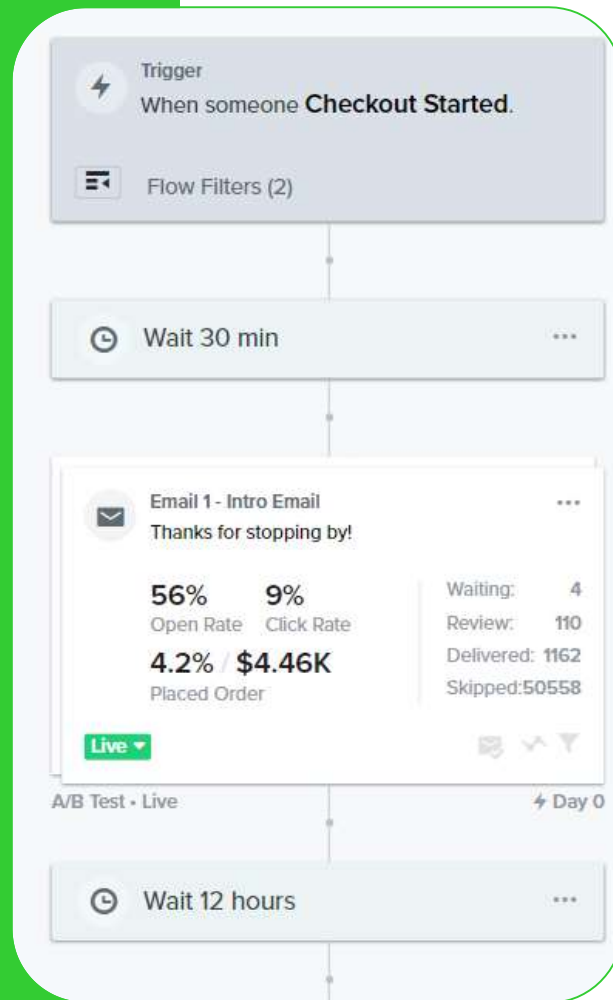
Trigger
When someone Checkout Started.

Flow Filters (2)

Wait 30 min

Email 1 - Intro Email
Thanks for stopping by!

56%
Open Rate

9%
Click Rate

4.2% / $4.46K
Placed Order

Waiting: 4
Review: 110
Delivered: 1162
Skipped:50558

Live

A/B Test • Live

Day 0

Wait 12 hours